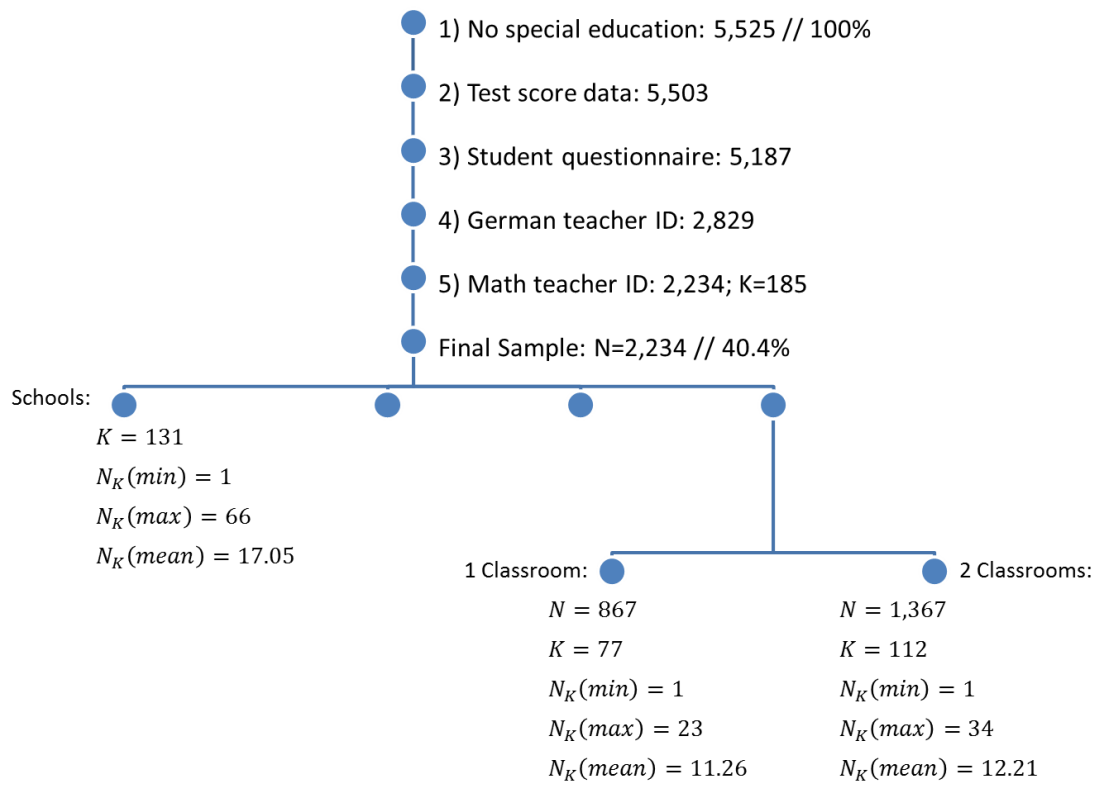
1) No special education: 5,525 // 100%

2) Test score data: 5,503

3) Student questionnaire: 5,187

4) German teacher ID: 2,829

5) Math teacher ID: 2,234; K=185

Final Sample: N=2,234 // 40.4%

Schools:

$K = 131$
$N_K(min) = 1$
$N_K(max) = 66$
$N_K(mean) = 17.05$

1 Classroom:

$N = 867$
$K = 77$
$N_K(min) = 1$
$N_K(max) = 23$
$N_K(mean) = 11.26$

2 Classrooms:

$N = 1,367$
$K = 112$
$N_K(min) = 1$
$N_K(max) = 34$
$N_K(mean) = 12.21$